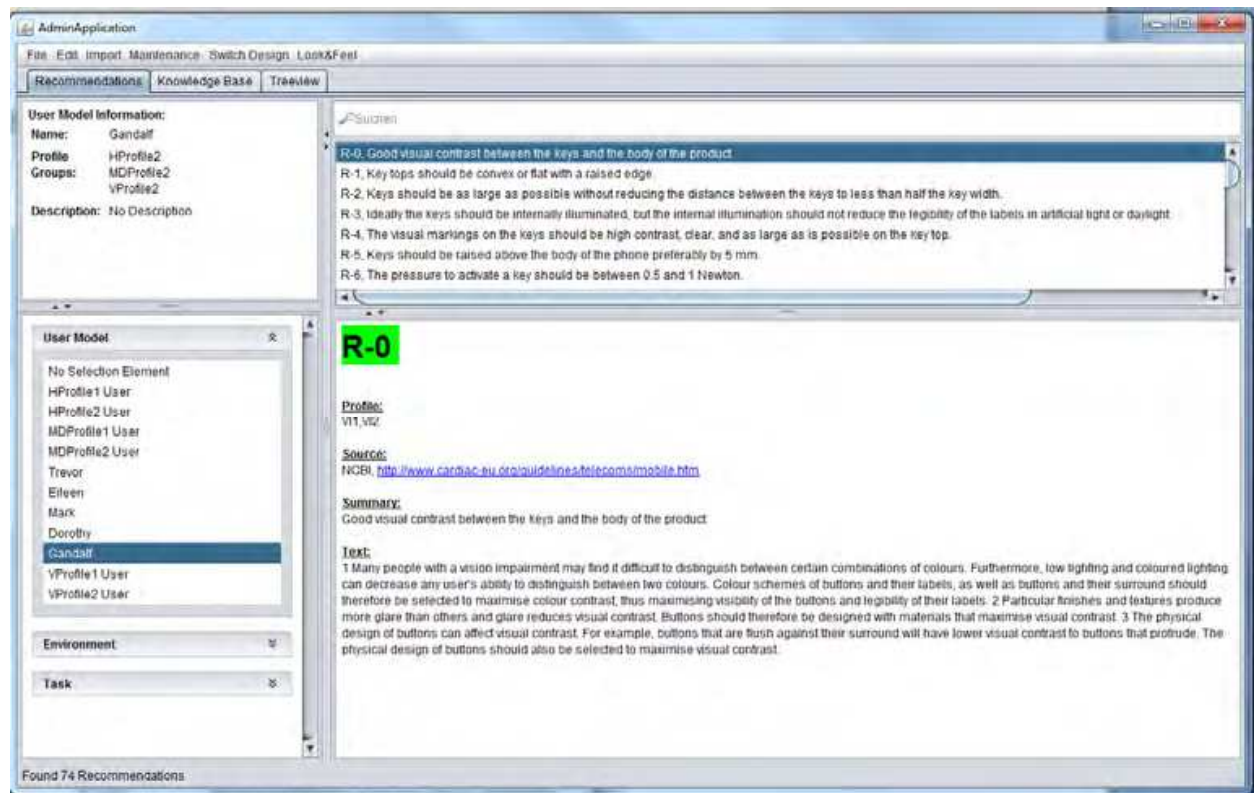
AdminApplication

File Edit Import Maintenance Switch Design Look&Feel

Recommendations | Knowledge Base | Treeview

User Model Information:
Name: Gandalf
Profile Groups: HProfile2 MDProfile2 VProfile2
Description: No Description

Suchen

R-0, Good visual contrast between the keys and the body of the product.
R-1, Key tops should be convex or flat with a raised edge.
R-2, Keys should be as large as possible without reducing the distance between the keys to less than half the key width.
R-3, Ideally the keys should be internally illuminated, but the internal illumination should not reduce the legibility of the labels in artificial light or daylight.
R-4, The visual markings on the keys should be high contrast, clear, and as large as is possible on the key top.
R-5, Keys should be raised above the body of the phone preferably by 5 mm.
R-6, The pressure to activate a key should be between 0.5 and 1 Newton.

User Model
No Selection Element
HProfile1 User
HProfile2 User
MDProfile1 User
MDProfile2 User
Trevor
Eileen
Mark
Dorothy
Gandalf
VProfile1 User
VProfile2 User

Environment

Task

R-0

Profile:
VI1,VI2

Source:
NCBI, http://www.cardiac-eu.org/guidelines/telecoms/mobile.htm

Summary:
Good visual contrast between the keys and the body of the product.

Text:
1 Many people with a vision impairment may find it difficult to distinguish between certain combinations of colours. Furthermore, low lighting and coloured lighting can decrease any user's ability to distinguish between two colours. Colour schemes of buttons and their labels, as well as buttons and their surround should therefore be selected to maximise colour contrast, thus maximising visibility of the buttons and legibility of their labels. 2 Particular finishes and textures produce more glare than others and glare reduces visual contrast. Buttons should therefore be designed with materials that maximise visual contrast. 3 The physical design of buttons can affect visual contrast. For example, buttons that are flush against their surround will have lower visual contrast to buttons that protrude. The physical design of buttons should also be selected to maximise visual contrast.

Found 74 Recommendations